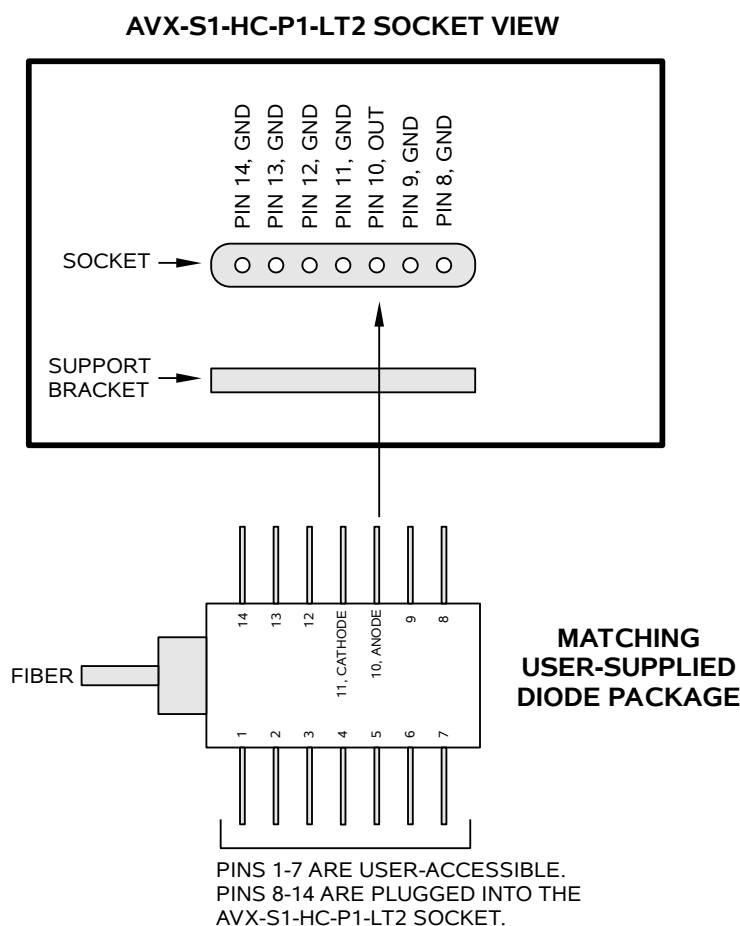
AVX-S1-HC-P1-LT2 SOCKET VIEW

PIN 14, GND
PIN 13, GND
PIN 12, GND
PIN 11, GND
PIN 10, OUT
PIN 9, GND
PIN 8, GND

SOCKET

SUPPORT BRACKET

14
13
12
11, CATHODE
10, ANODE
9
8

FIBER

1
2
3
4
5
6
7

MATCHING USER-SUPPLIED DIODE PACKAGE

PINS 1-7 ARE USER-ACCESSIBLE. PINS 8-14 ARE PLUGGED INTO THE AVX-S1-HC-P1-LT2 SOCKET.